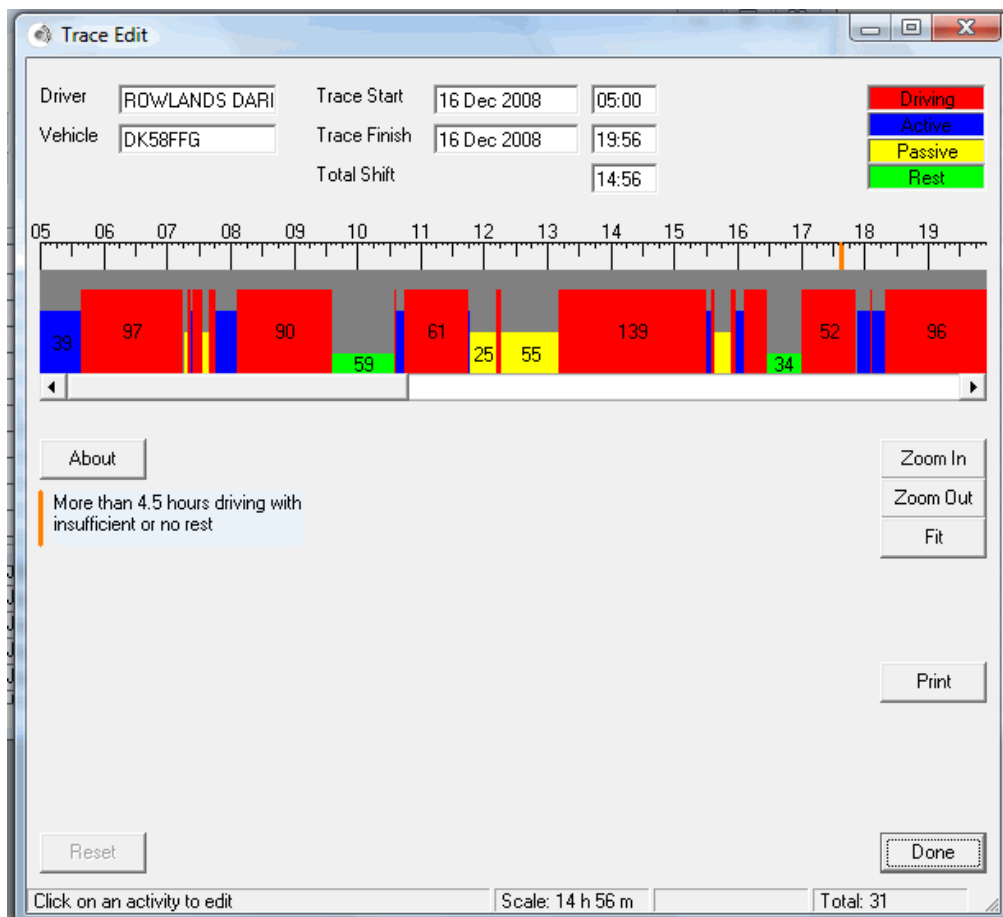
Trace Edit

Driver ROWLANDS DARI
Vehicle DK58FFG
Trace Start 16 Dec 2008 05:00
Trace Finish 16 Dec 2008 19:56
Total Shift 14:56

Driving
Active
Passive
Rest

05 06 07 08 09 10 11 12 13 14 15 16 17 18 19

39 97 90 59 61 25 55 139 34 52 96

About

More than 4.5 hours driving with insufficient or no rest

Zoom In
Zoom Out
Fit

Print

Reset

Done

Click on an activity to edit
Scale: 14 h 56 m
Total: 31